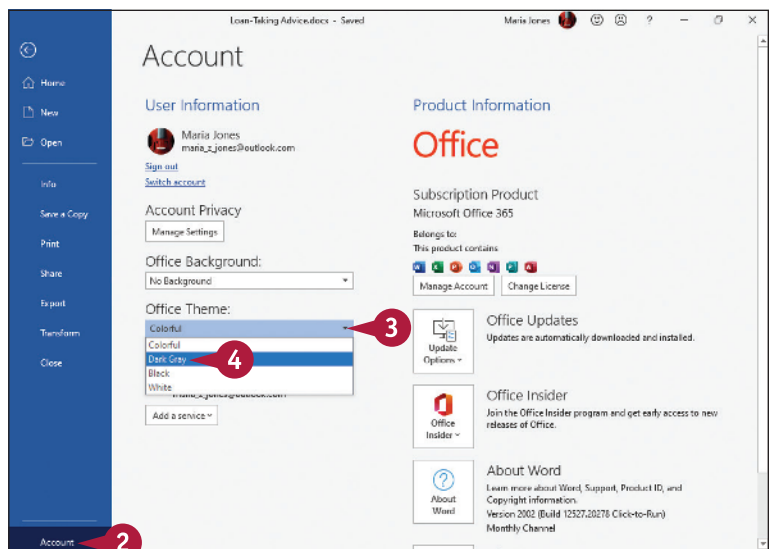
Loan-Taking Advice.docx - Saved

Maria Jones

?

Home

New

Open

Info

Save a Copy

Print

Share

Export

Transform

Close

Account

2

Account

User Information

Maria Jones
maria_z_jones@outlook.com

Sign out

Switch account

Account Privacy

Manage Settings

Office Background:

No Background

Office Theme:

Colorful

3

Colorful

Dark Grey

4

Black

White

Add a service

Product Information

Office

Subscription Product

Microsoft Office 365

Belongs to:

This product contains

Manage Account

Change License

Update Options

Office Updates

Updates are automatically downloaded and installed.

Office Insider

Office Insider

Join the Office Insider program and get early access to new releases of Office.

About Word

About Word

Learn more about Word, Support, Product ID, and Copyright information.

Version 2002 (Build 12527.20278 Click-to-Run)

Monthly Channel